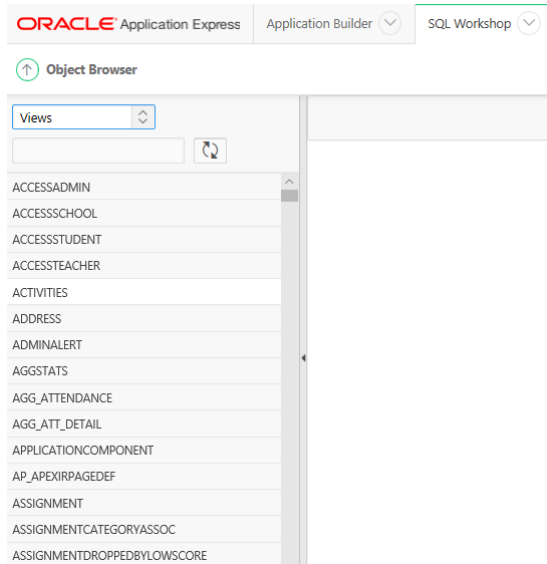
ORACLE® Application Express

Application Builder

SQL Workshop

Object Browser

Views

ACCESSADMIN
ACCESSSCHOOL
ACCESSSTUDENT
ACCESSTEACHER
ACTIVITIES
ADDRESS
ADMINALERT
AGGSTATS
AGG_ATTENDANCE
AGG_ATT_DETAIL
APPLICATIONCOMPONENT
AP_APEXIRPAGEDEF
ASSIGNMENT
ASSIGNMENTCATEGORYASSOC
ASSIGNMENTDROPPEDBYLOWSCORE